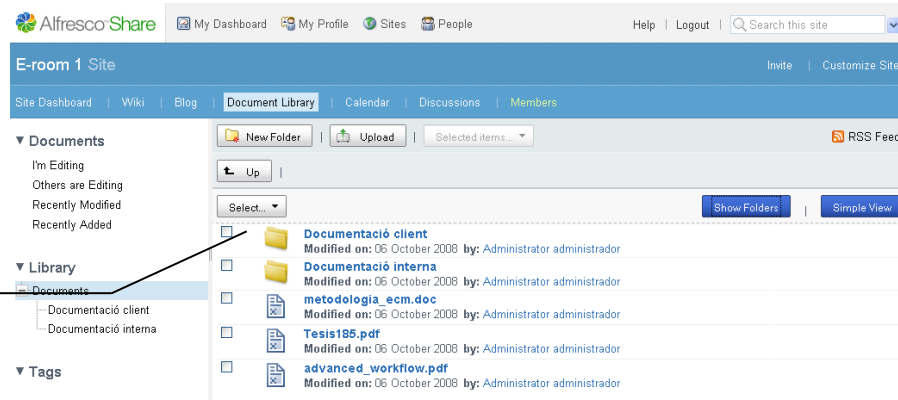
Alfresco Share | My Dashboard | My Profile | Sites | People | Help | Logout | Search this site

E-room 1 Site | Invite | Customize Site

Site Dashboard | Wiki | Blog | Document Library | Calendar | Discussions | Members

▼ Documents
I'm Editing
Others are Editing
Recently Modified
Recently Added

▼ Library
Documents
Documentació client
Documentació interna

▼ Tags

New Folder | Upload | Selected items... | RSS Feed

Up

Select... | Show Folders | Simple View

Documentació client
Modified on: 06 October 2008 by: Administrator administrador

Documentació interna
Modified on: 06 October 2008 by: Administrator administrador

metodologia_ecm.doc
Modified on: 06 October 2008 by: Administrator administrador

Tesis185.pdf
Modified on: 06 October 2008 by: Administrator administrador

advanced_workflow.pdf
Modified on: 06 October 2008 by: Administrator administrador